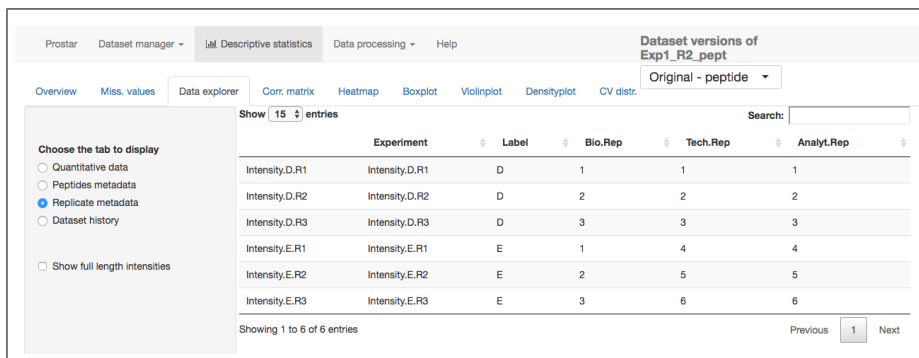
Prostar Dataset manager ▾ Descriptive statistics Data processing ▾ Help

Dataset versions of Exp1_R2_pept

Original - peptide ▾

Overview Miss. values Data explorer Corr. matrix Heatmap Boxplot Violinplot Densityplot CV distr.

Choose the tab to display
Quantitative data
Peptides metadata
Replicate metadata
Dataset history

Show full length intensities

Show 15 entries

Search:

| | Experiment | Label | Bio.Rep | Tech.Rep | Analyt.Rep |
|---|---|---|---|---|---|
| Intensity.D.R1 | Intensity.D.R1 | D | 1 | 1 | 1 |
| Intensity.D.R2 | Intensity.D.R2 | D | 2 | 2 | 2 |
| Intensity.D.R3 | Intensity.D.R3 | D | 3 | 3 | 3 |
| Intensity.E.R1 | Intensity.E.R1 | E | 1 | 4 | 4 |
| Intensity.E.R2 | Intensity.E.R2 | E | 2 | 5 | 5 |
| Intensity.E.R3 | Intensity.E.R3 | E | 3 | 6 | 6 |

Showing 1 to 6 of 6 entries

Previous 1 Next